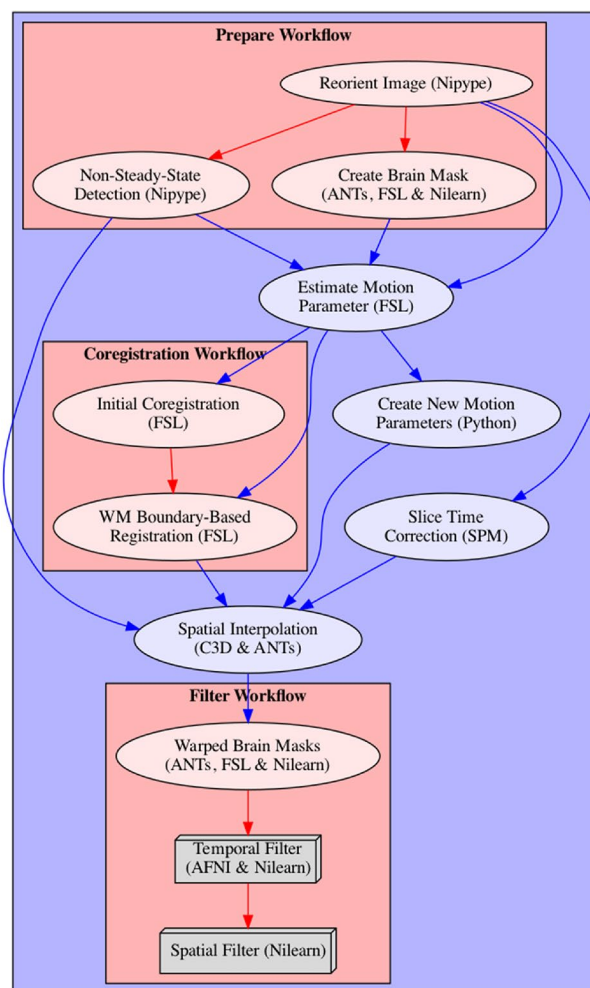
Prepare Workflow

Reorient Image (Nipype)

Non-Steady-State Detection (Nipype)

Create Brain Mask (ANTs, FSL & Nilearn)

Estimate Motion Parameter (FSL)

Coregistration Workflow

Initial Coregistration (FSL)

WM Boundary-Based Registration (FSL)

Create New Motion Parameters (Python)

Slice Time Correction (SPM)

Spatial Interpolation (C3D & ANTs)

Filter Workflow

Warped Brain Masks (ANTs, FSL & Nilearn)

Temporal Filter (AFNI & Nilearn)

Spatial Filter (Nilearn)